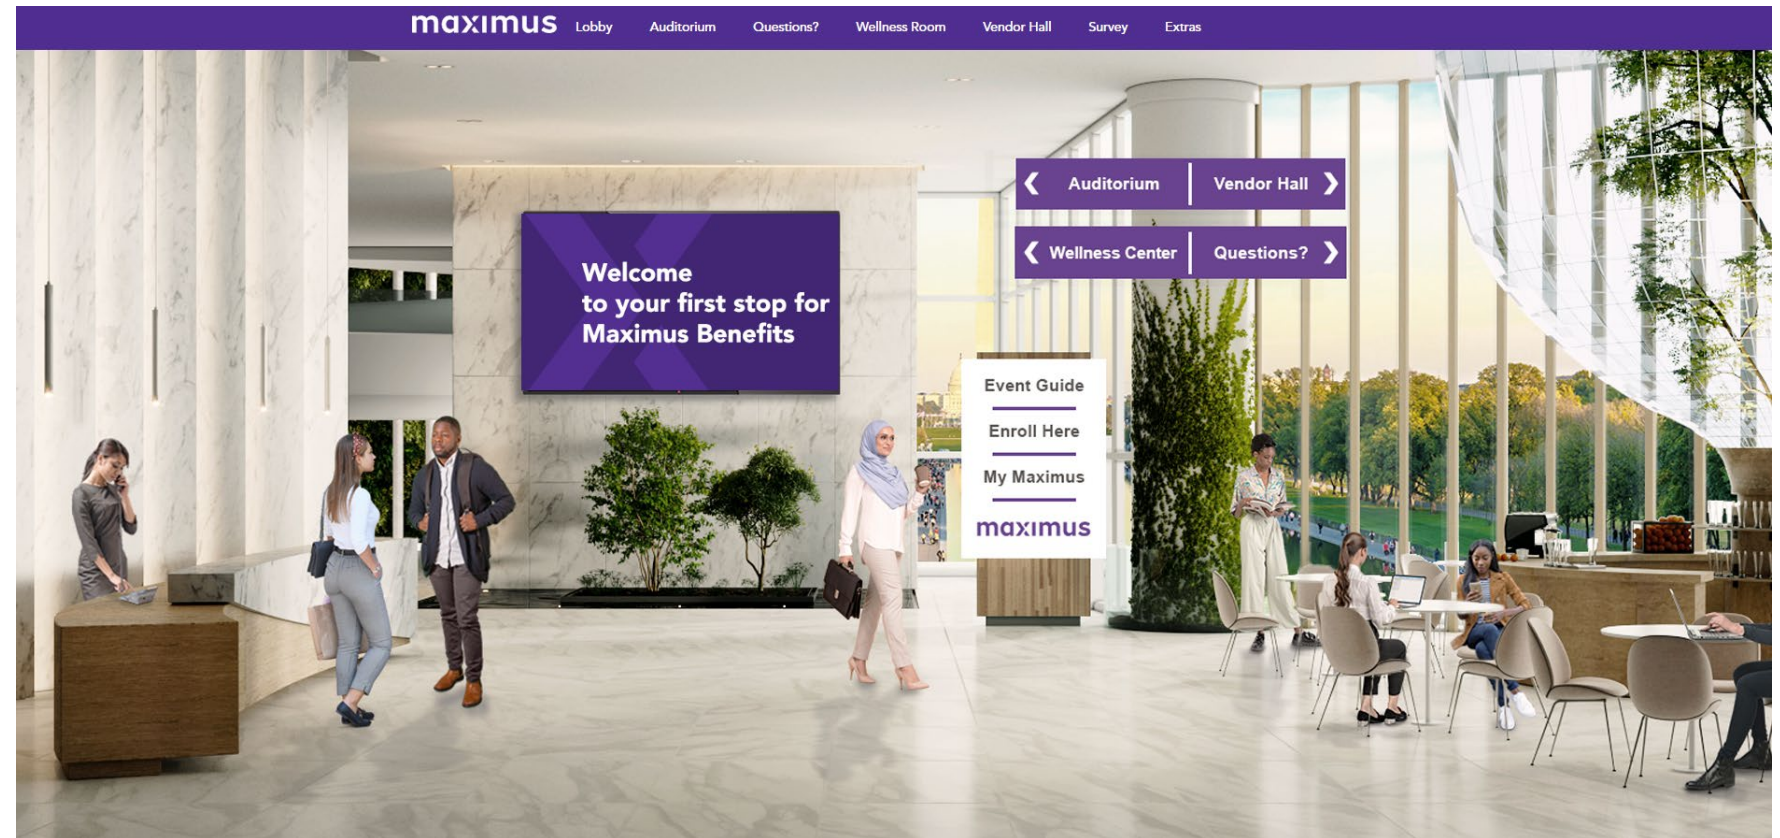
maximus Lobby Auditorium Questions? Wellness Room Vendor Hall Survey Extras

Welcome
to your first stop for
Maximus Benefits

Auditorium
Vendor Hall
Wellness Center
Questions?

Event Guide
Enroll Here
My Maximus
maximus